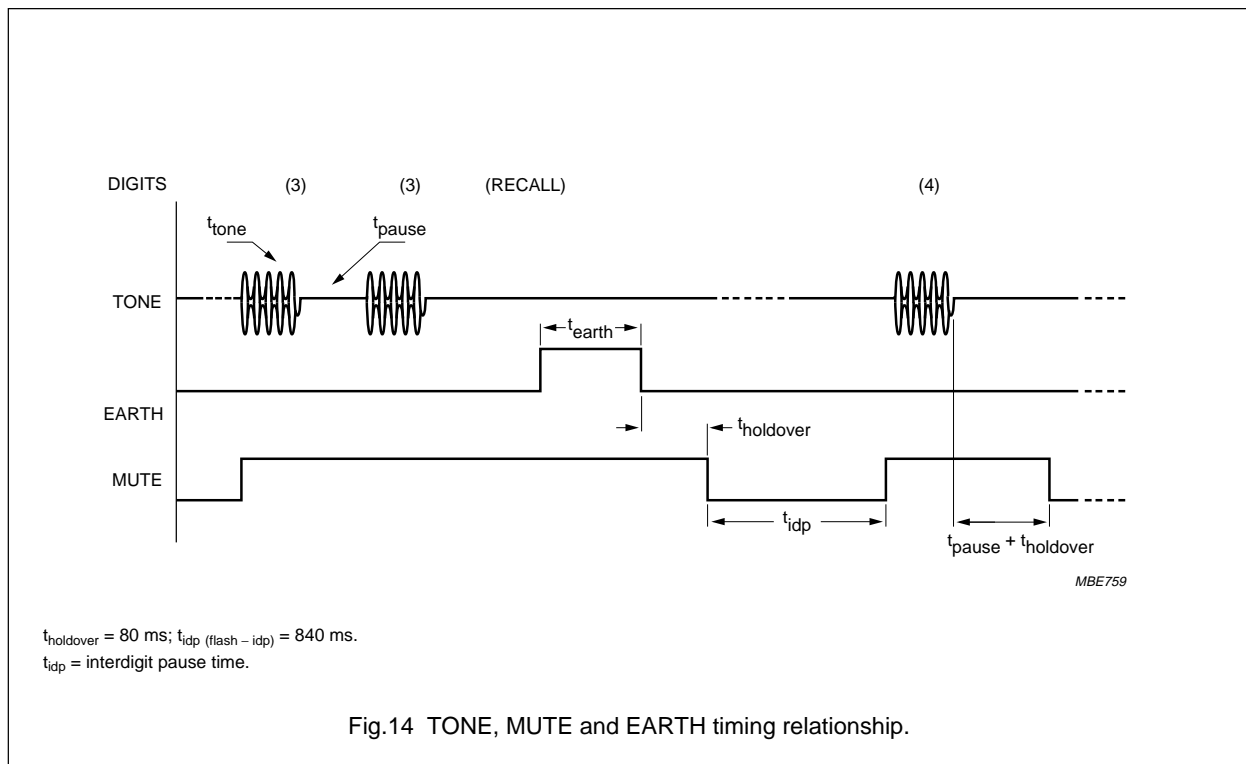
DIGITS (3) (3) (RECALL) (4)

$t_{tone}$ $t_{pause}$

TONE

$t_{earth}$

EARTH

$t_{holdover}$

MUTE

$t_{idp}$

$t_{pause} + t_{holdover}$

MBE759

$t_{holdover}$ = 80 ms; $t_{idp\ (flash-idp)}$ = 840 ms.
$t_{idp}$ = interdigit pause time.

Fig.14 TONE, MUTE and EARTH timing relationship.